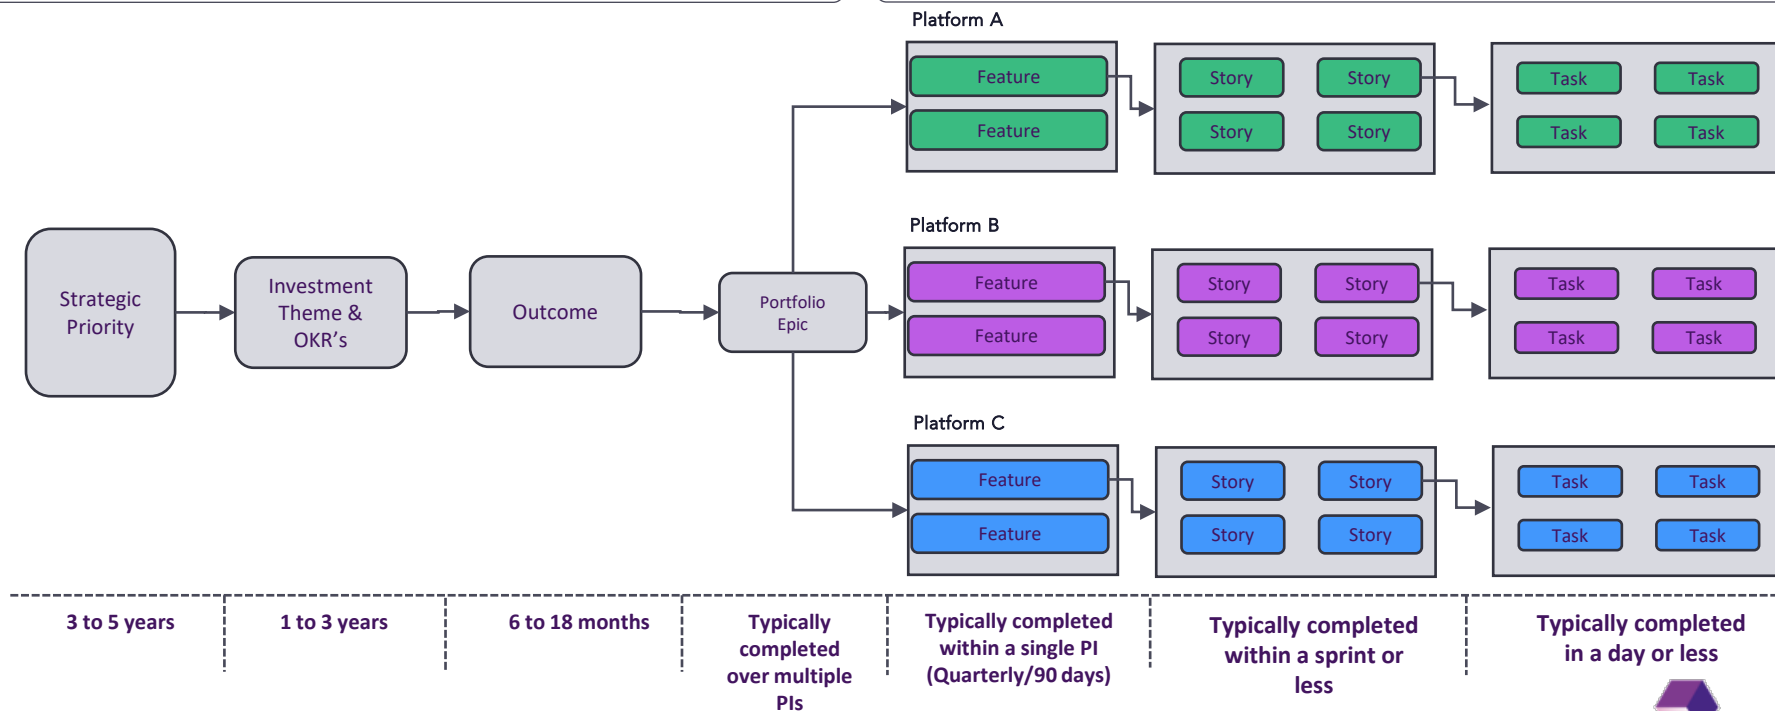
Platform A

Feature

Feature

Story

Story

Story

Story

Task

Task

Task

Task

Platform B

Feature

Feature

Story

Story

Story

Story

Task

Task

Task

Task

Strategic Priority

Investment Theme & OKR's

Outcome

Portfolio Epic

Platform C

Feature

Feature

Story

Story

Story

Story

Task

Task

Task

Task

3 to 5 years

1 to 3 years

6 to 18 months

Typically completed over multiple PIs

Typically completed within a single PI (Quarterly/90 days)

Typically completed within a sprint or less

Typically completed in a day or less